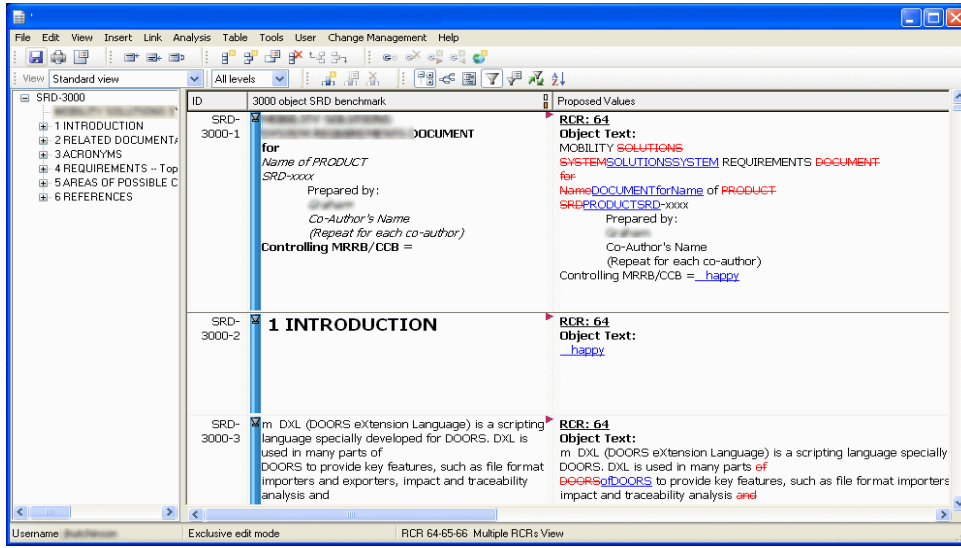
File Edit View Insert Link Analysis Table Tools User Change Management Help

View Standard view | All levels

SRD-3000
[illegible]
1 INTRODUCTION
2 RELATED DOCUMENT
3 ACRONYMS
4 REQUIREMENTS -- Top
5 AREAS OF POSSIBLE C
6 REFERENCES

| ID | 3000 object SRD benchmark | Proposed Values |
|---|---|---|
| SRD-3000-1 | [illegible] DOCUMENT for *Name of PRODUCT* *SRD-xxxx* Prepared by: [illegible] *Co-Author's Name* *(Repeat for each co-author)* **Controlling MRRB/CCB =** | **RCR: 64** **Object Text:** MOBILITY SOLUTIONS SYSTEMSOLUTIONSSYSTEM REQUIREMENTS DOCUMENT for NameDOCUMENTforName of PRODUCT SRDPRODUCTSRD-xxxx Prepared by: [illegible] Co-Author's Name (Repeat for each co-author) Controlling MRRB/CCB = happy |
| SRD-3000-2 | **1 INTRODUCTION** | **RCR: 64** **Object Text:** happy |
| SRD-3000-3 | m DXL (DOORS eXtension Language) is a scripting language specially developed for DOORS. DXL is used in many parts of DOORS to provide key features, such as file format importers and exporters, impact and traceability analysis and | **RCR: 64** **Object Text:** m DXL (DOORS eXtension Language) is a scripting language specially DOORS. DXL is used in many parts of DOORSofDOORS to provide key features, such as file format importers impact and traceability analysis and |

Username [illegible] | Exclusive edit mode | RCR 64-65-66 Multiple RCRs View